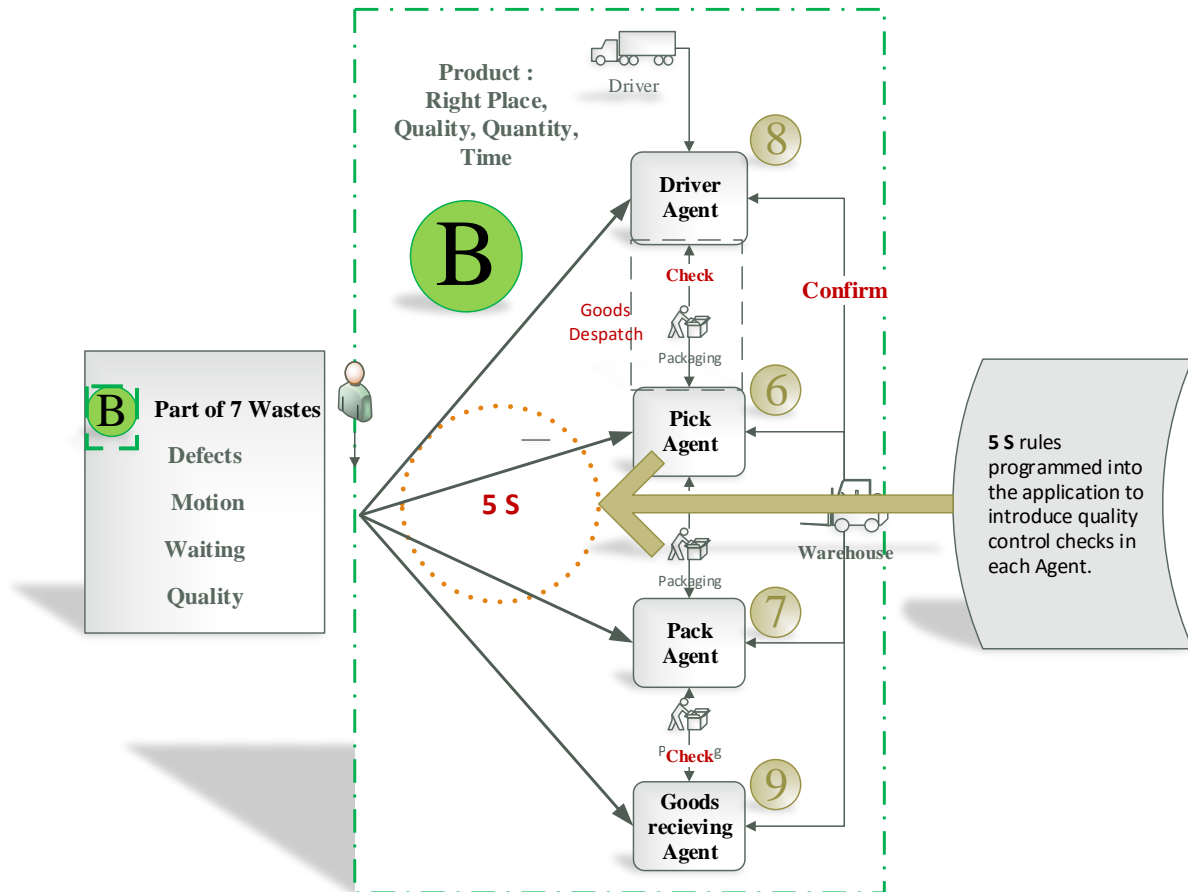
Product :
Right Place,
Quality, Quantity,
Time

B

Driver

8

Driver Agent

Check

Confirm

Goods Despatch

Packaging

6

Pick Agent

B Part of 7 Wastes
Defects
Motion
Waiting
Quality

5 S

Warehouse

Packaging

7

Pack Agent

Check

9

Goods recieving Agent

**5 S** rules programmed into the application to introduce quality control checks in each Agent.